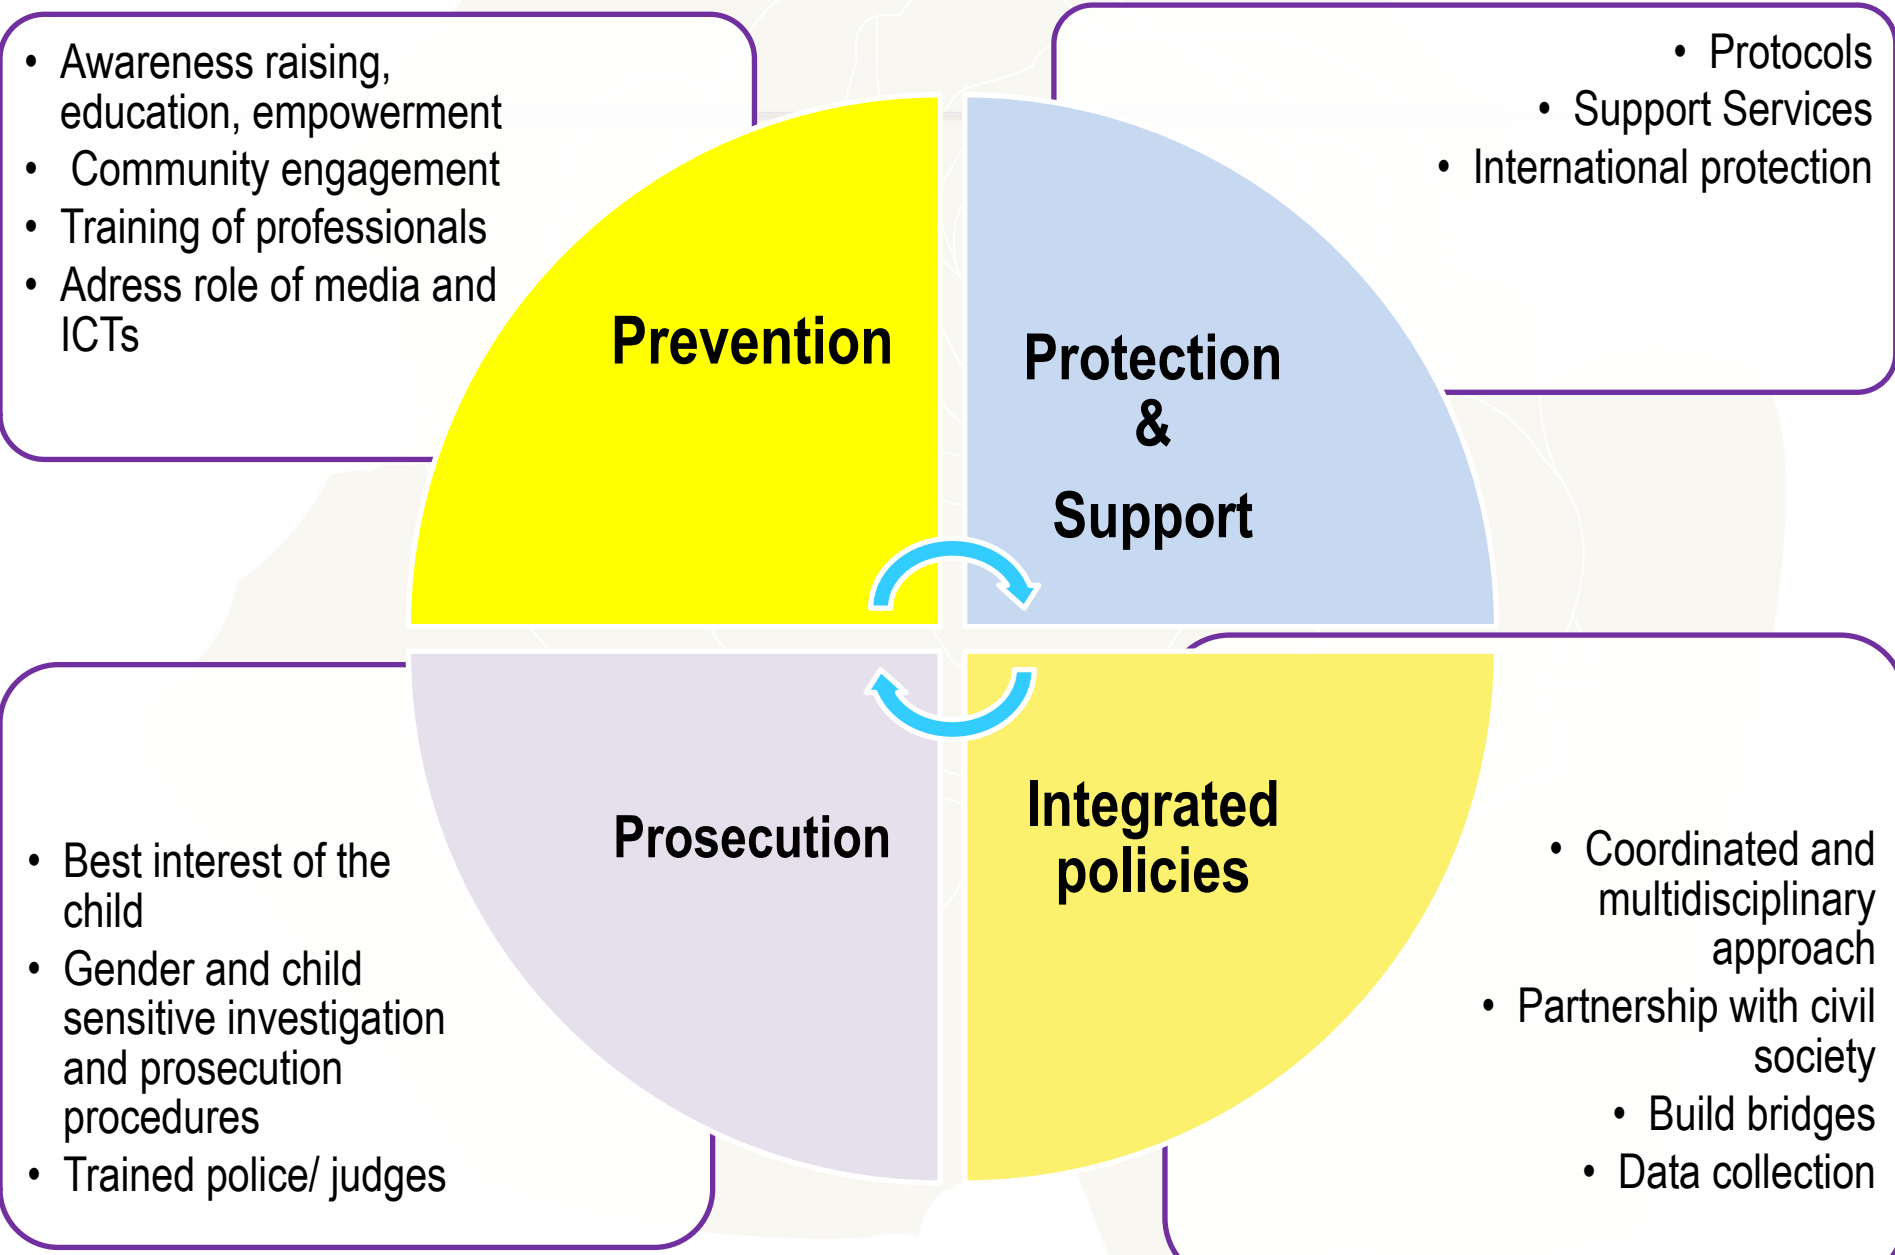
- Awareness raising, education, empowerment
- Community engagement
- Training of professionals
- Adress role of media and ICTs

- Protocols
- Support Services
- International protection

Prevention

Protection & Support

Prosecution

Integrated policies

- Best interest of the child
- Gender and child sensitive investigation and prosecution procedures
- Trained police/ judges

- Coordinated and multidisciplinary approach
- Partnership with civil society
- Build bridges
- Data collection